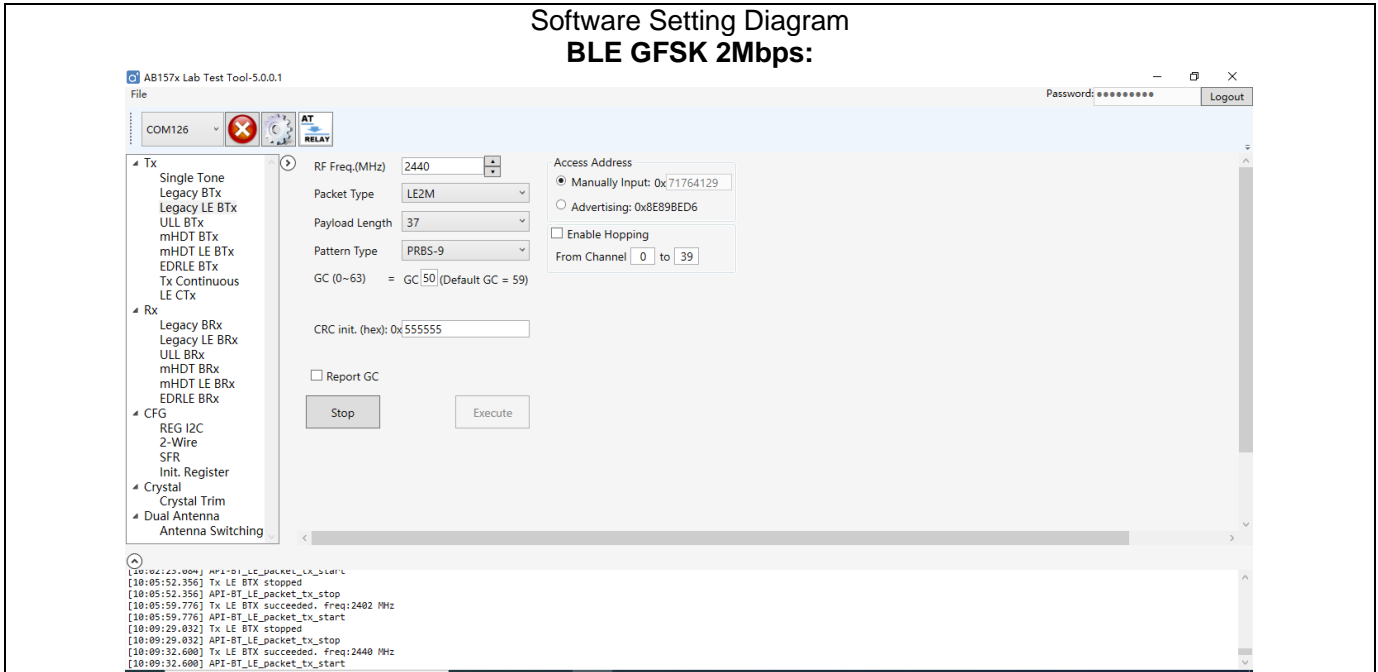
Software Setting Diagram
**BLE GFSK 2Mbps:**

AB157x Lab Test Tool-5.0.0.1
File
Password: ●●●●●●●●● Logout

COM126
AT RELAY

Tx
Single Tone
Legacy BTx
Legacy LE BTx
ULL BTx
mHDT BTx
mHDT LE BTx
EDRLE BTx
Tx Continuous
LE CTx
Rx
Legacy BRx
Legacy LE BRx
ULL BRx
mHDT BRx
mHDT LE BRx
EDRLE BRx
CFG
REG I2C
2-Wire
SFR
Init. Register
Crystal
Crystal Trim
Dual Antenna
Antenna Switching

RF Freq.(MHz) 2440
Packet Type LE2M
Payload Length 37
Pattern Type PRBS-9
GC (0~63) = GC 50 (Default GC = 59)

CRC init. (hex): 0x 555555

Report GC

Stop
Execute

Access Address
Manually Input: 0x 71764129
Advertising: 0x8E89BED6
Enable Hopping
From Channel 0 to 39

[10:02:25.604] API-BT_LE_packet_tx_start
[10:05:52.356] Tx LE BTX stopped
[10:05:52.356] API-BT_LE_packet_tx_stop
[10:05:59.776] Tx LE BTX succeeded. freq:2402 MHz
[10:05:59.776] API-BT_LE_packet_tx_start
[10:09:29.032] Tx LE BTX stopped
[10:09:29.032] API-BT_LE_packet_tx_stop
[10:09:32.600] Tx LE BTX succeeded. freq:2440 MHz
[10:09:32.600] API-BT_LE_packet_tx_start